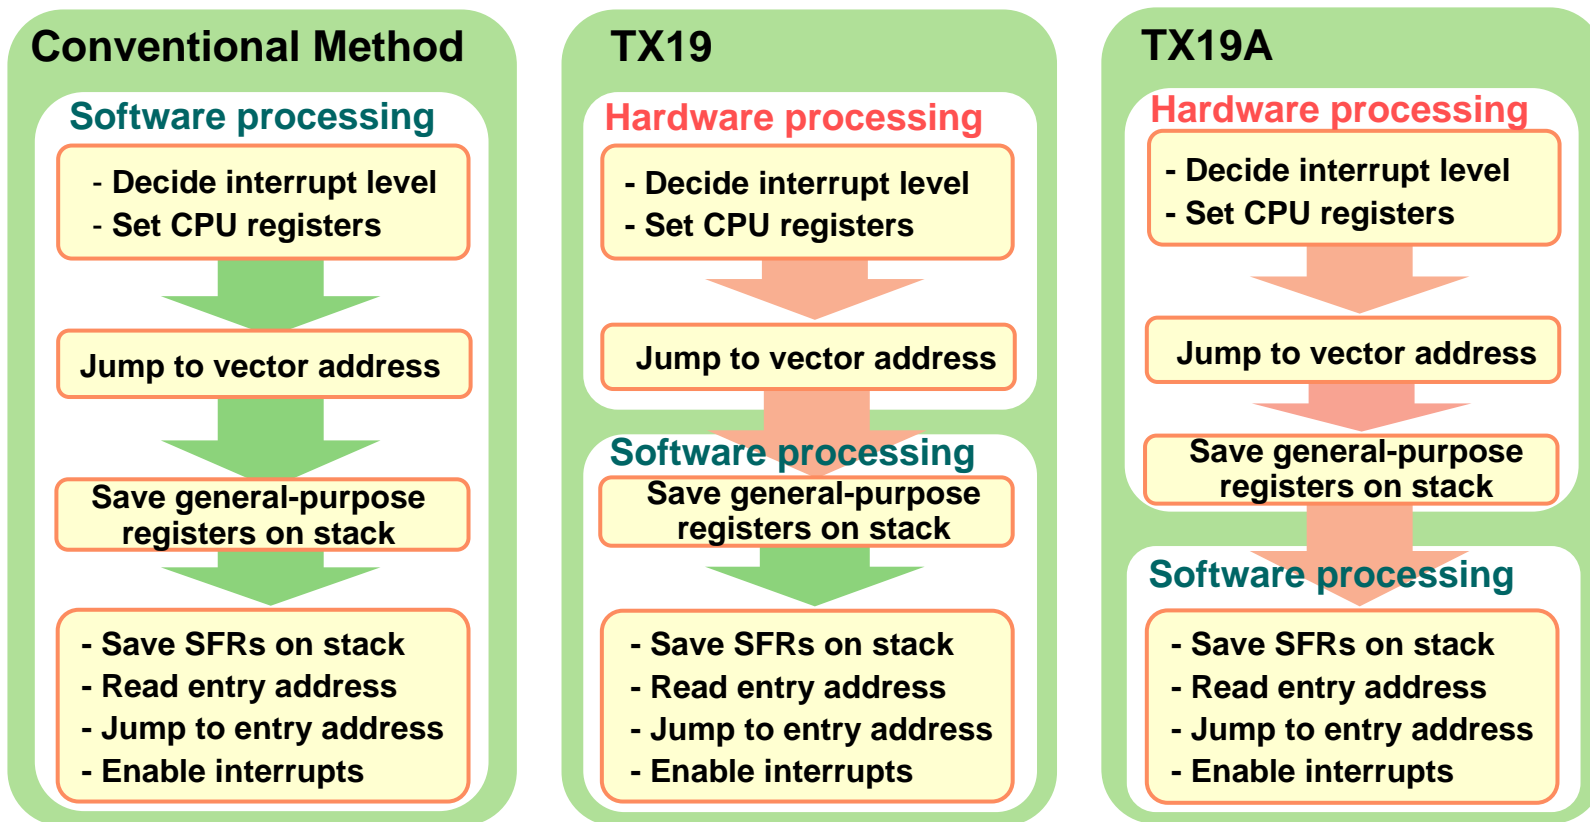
Conventional Method

Software processing

- Decide interrupt level
- Set CPU registers

Jump to vector address

Save general-purpose registers on stack

- Save SFRs on stack
- Read entry address
- Jump to entry address
- Enable interrupts

TX19

Hardware processing

- Decide interrupt level
- Set CPU registers

Jump to vector address

Software processing

Save general-purpose registers on stack

- Save SFRs on stack
- Read entry address
- Jump to entry address
- Enable interrupts

TX19A

Hardware processing

- Decide interrupt level
- Set CPU registers

Jump to vector address

Save general-purpose registers on stack

Software processing

- Save SFRs on stack
- Read entry address
- Jump to entry address
- Enable interrupts